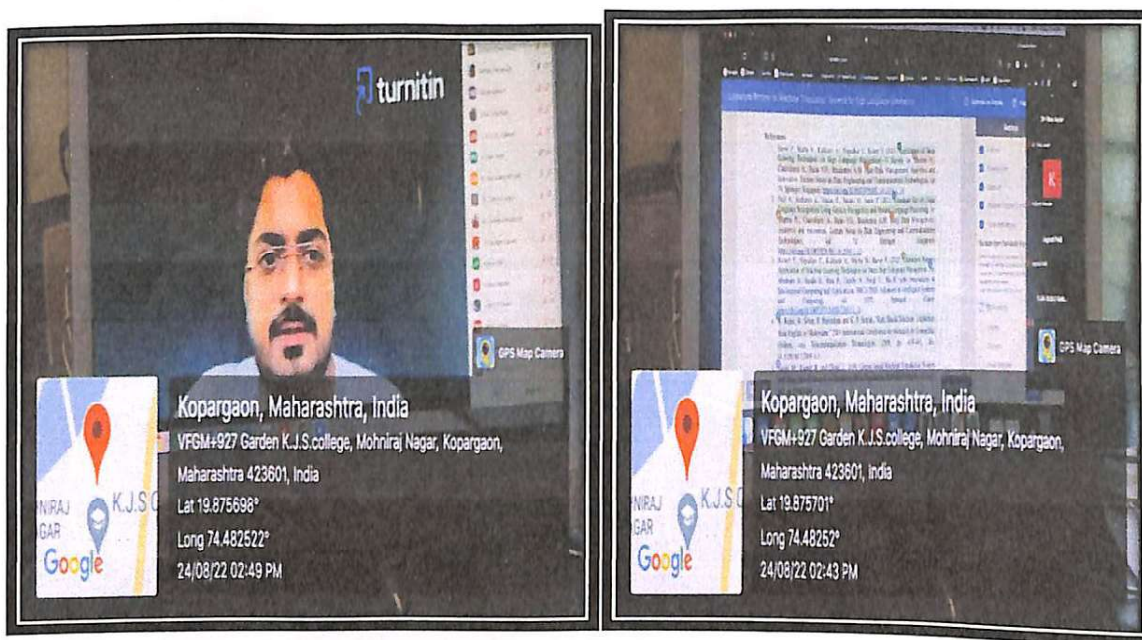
turnitin

GPS Map Camera

NIRAJ GAR K.J.S C

Google

Kopargaon, Maharashtra, India
VFGM+927 Garden K.J.S.college, Mohniraj Nagar, Kopargaon, Maharashtra 423601, India
Lat 19.875698°
Long 74.482522°
24/08/22 02:49 PM

References

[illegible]

K

GPS Map Camera

NIRAJ GAR K.J.S C

Google

Kopargaon, Maharashtra, India
VFGM+927 Garden K.J.S.college, Mohniraj Nagar, Kopargaon, Maharashtra 423601, India
Lat 19.875701°
Long 74.48252°
24/08/22 02:43 PM